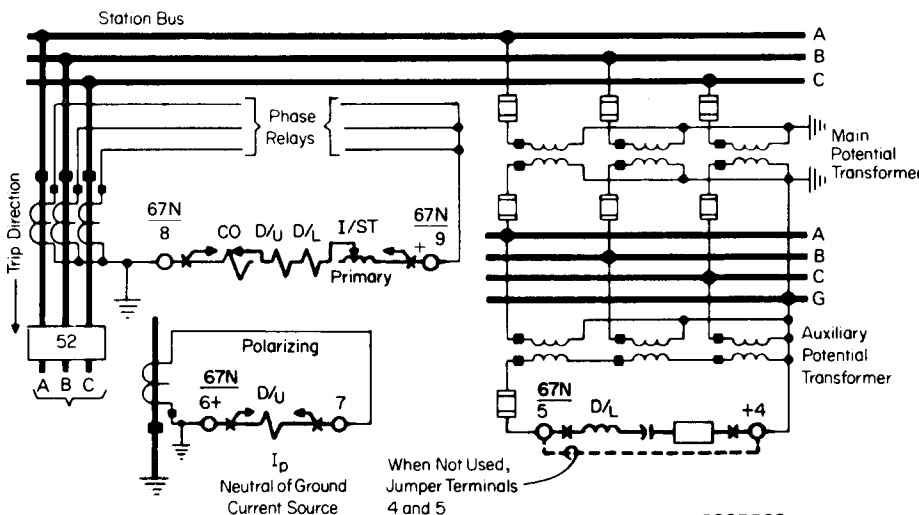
Station Bus

A

B

C

Phase Relays

Main Potential Transformer

Trip Direction

$\frac{67N}{8}$

CO

D/U

D/L

I/ST

$\frac{67N}{9}$

+

Primary

A

B

C

G

52

A B C

Polarizing

$\frac{67N}{6+}$

D/U

7

$I_p$

Neutral of Ground Current Source

Auxiliary Potential Transformer

$\frac{67N}{5}$

D/L

+4

When Not Used, Jumper Terminals 4 and 5